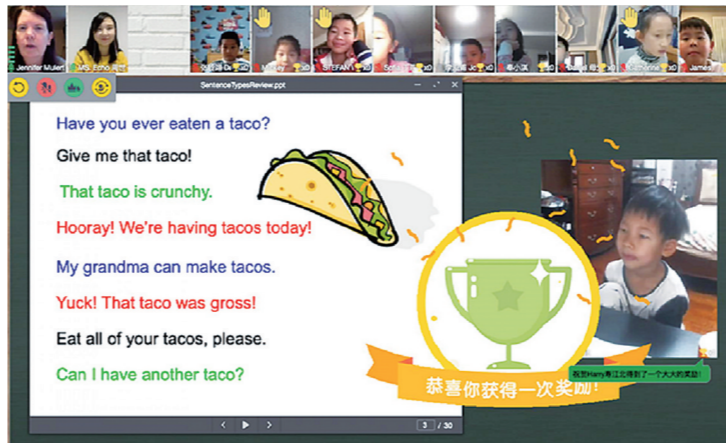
Jennifer Mulert
MS. Emo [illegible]
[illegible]
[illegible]
STEFAN
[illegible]
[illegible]
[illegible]
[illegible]
James

SentenceTypesReview.ppt

Have you ever eaten a taco?

Give me that taco!

That taco is crunchy.

Hooray! We're having tacos today!

My grandma can make tacos.

Yuck! That taco was gross!

Eat all of your tacos, please.

Can I have another taco?

3 / 30

祝贺Harry寿江北得到了一个大大的奖励!

恭喜你获得一次奖励!